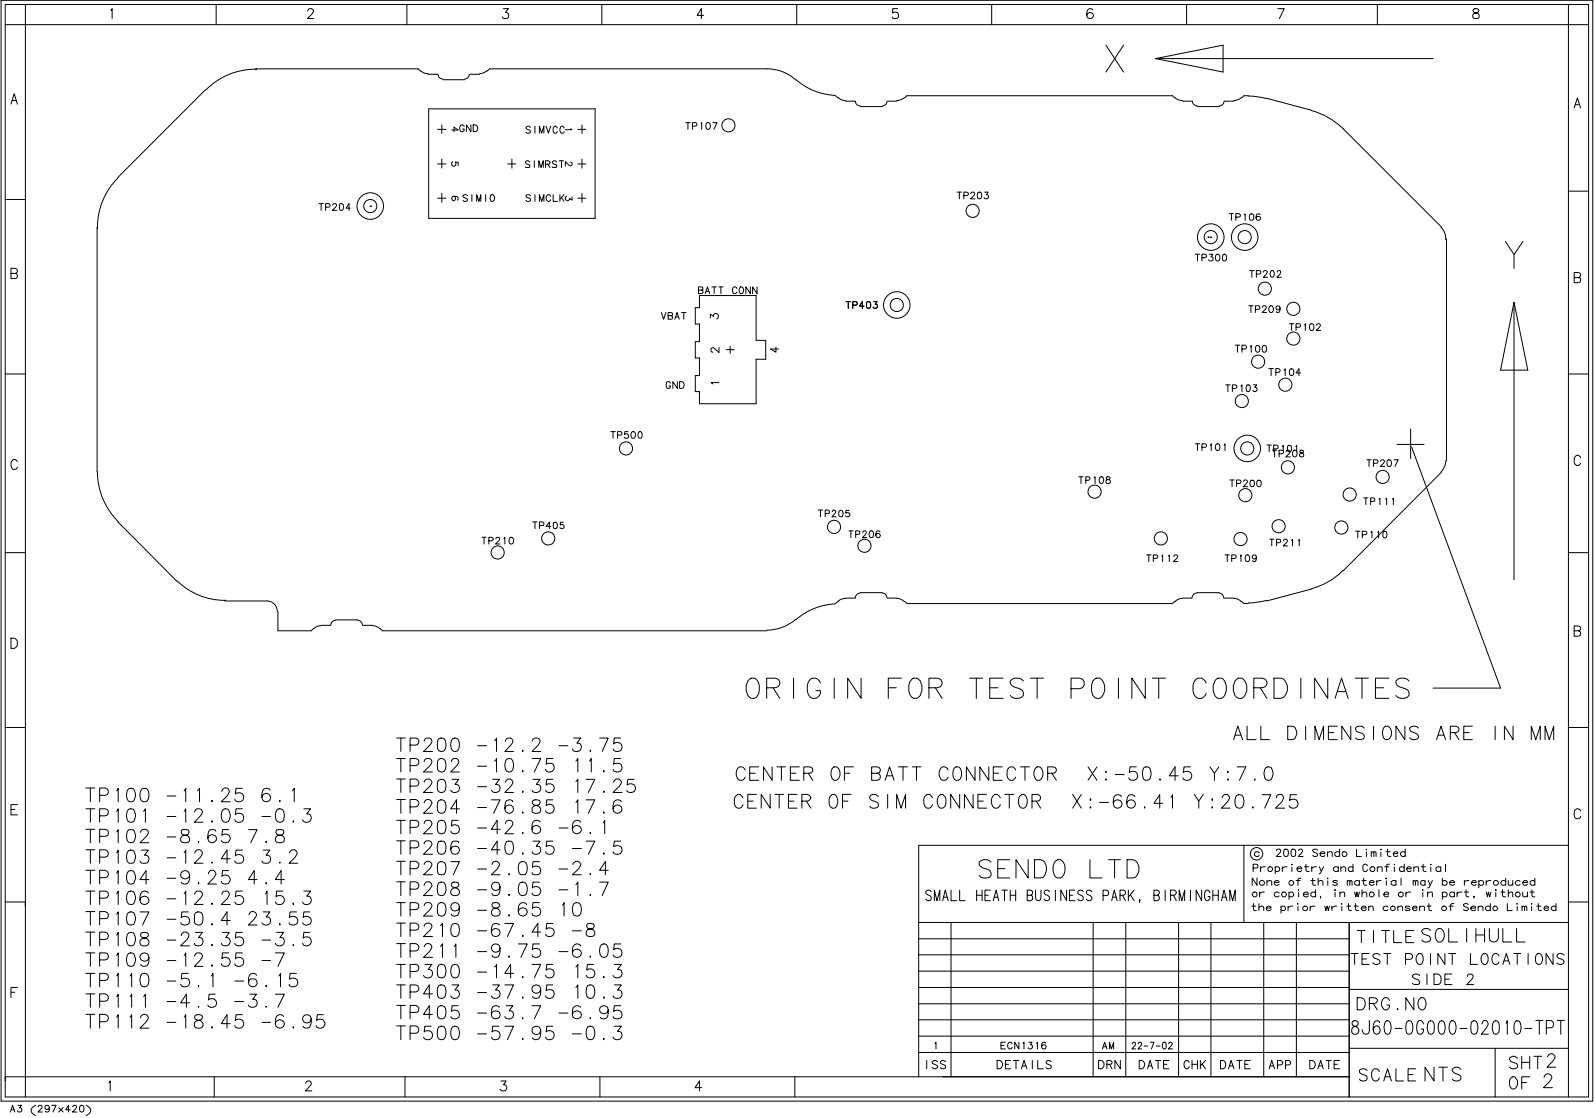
1 2 3 4 5 6 7 8

A B C D E F

X

Y

+ 4 GND SIMVCC 1 +
+ 5 + SIMRST 2 +
+ 6 SIMIO SIMCLK 3 +

TP107
TP204
TP203
TP106
TP300
TP202
TP209
TP102
TP100
TP104
TP103
BATT CONN
VBAT 3
2 +
4
GND 1
TP403
TP500
TP101
TP101
TP208
TP207
TP200
TP111
TP108
TP205
TP206
TP405
TP210
TP112
TP109
TP211
TP110

ORIGIN FOR TEST POINT COORDINATES

ALL DIMENSIONS ARE IN MM

CENTER OF BATT CONNECTOR X:-50.45 Y:7.0
CENTER OF SIM CONNECTOR X:-66.41 Y:20.725

TP100 -11.25 6.1
TP101 -12.05 -0.3
TP102 -8.65 7.8
TP103 -12.45 3.2
TP104 -9.25 4.4
TP106 -12.25 15.3
TP107 -50.4 23.55
TP108 -23.35 -3.5
TP109 -12.55 -7
TP110 -5.1 -6.15
TP111 -4.5 -3.7
TP112 -18.45 -6.95

TP200 -12.2 -3.75
TP202 -10.75 11.5
TP203 -32.35 17.25
TP204 -76.85 17.6
TP205 -42.6 -6.1
TP206 -40.35 -7.5
TP207 -2.05 -2.4
TP208 -9.05 -1.7
TP209 -8.65 10
TP210 -67.45 -8
TP211 -9.75 -6.05
TP300 -14.75 15.3
TP403 -37.95 10.3
TP405 -63.7 -6.95
TP500 -57.95 -0.3

SENDO LTD
SMALL HEATH BUSINESS PARK, BIRMINGHAM

© 2002 Sendo Limited
Proprietry and Confidential
None of this material may be reproduced or copied, in whole or in part, without the prior written consent of Sendo Limited

| 1 | ECN1316 | AM | 22-7-02 | | | | |
|---|---|---|---|---|---|---|---|
| ISS | DETAILS | DRN | DATE | CHK | DATE | APP | DATE |

TITLE SOLIHULL
TEST POINT LOCATIONS
SIDE 2

DRG.NO
8J60-0G000-02010-TPT

SCALE NTS
SHT 2 OF 2

A3 (297x420)